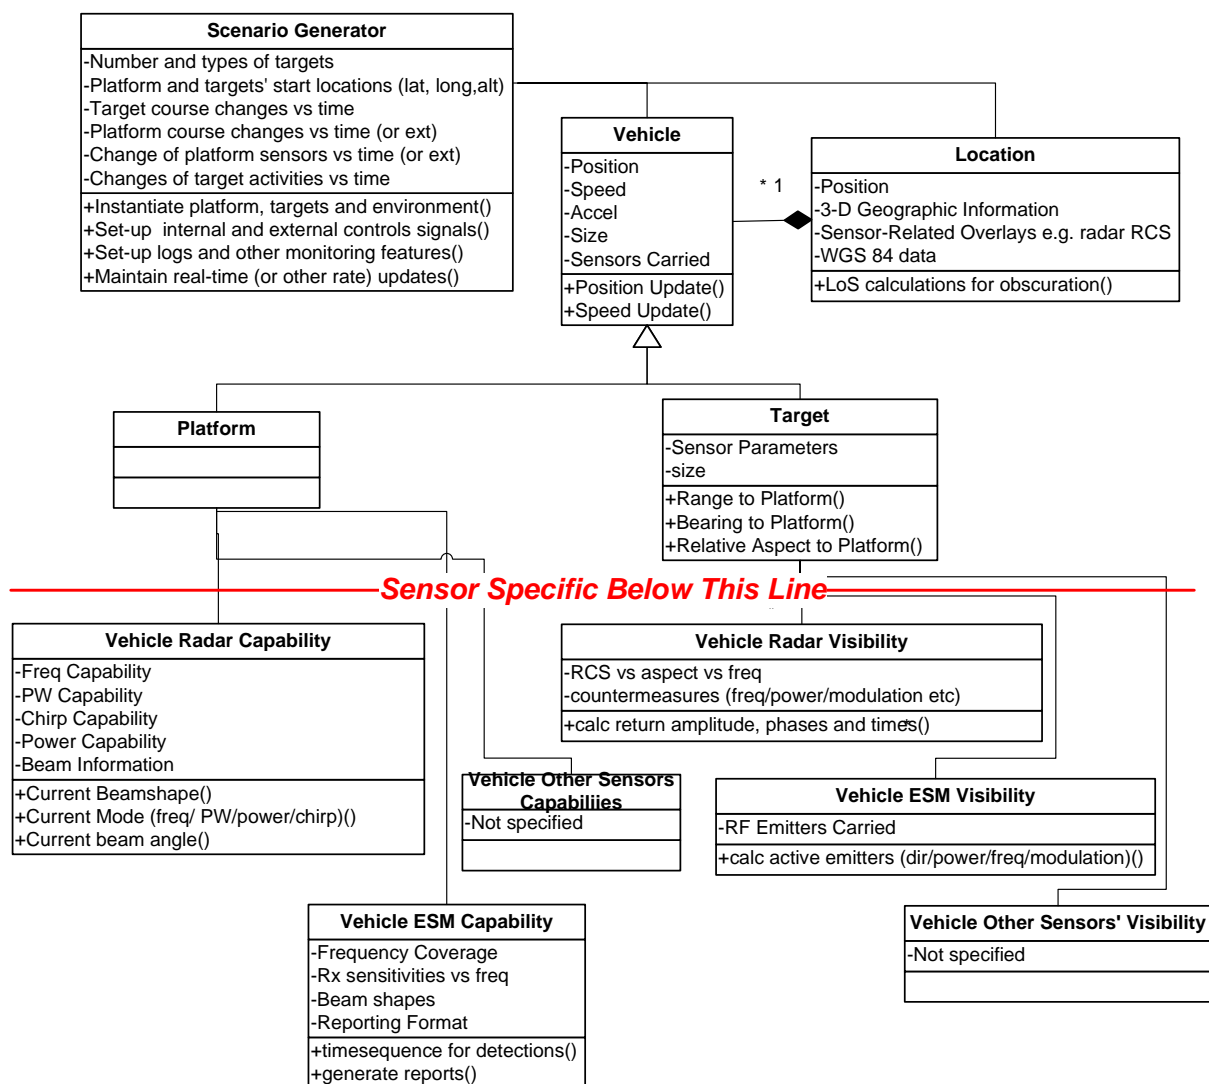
Scenario Generator
-Number and types of targets
-Platform and targets' start locations (lat, long,alt)
-Target course changes vs time
-Platform course changes vs time (or ext)
-Change of platform sensors vs time (or ext)
-Changes of target activities vs time
+Instantiate platform, targets and environment()
+Set-up internal and external controls signals()
+Set-up logs and other monitoring features()
+Maintain real-time (or other rate) updates()

Vehicle
-Position
-Speed
-Accel
-Size
-Sensors Carried
+Position Update()
+Speed Update()

* 1

Location
-Position
-3-D Geographic Information
-Sensor-Related Overlays e.g. radar RCS
-WGS 84 data
+LoS calculations for obscuration()

Platform

Target
-Sensor Parameters
-size
+Range to Platform()
+Bearing to Platform()
+Relative Aspect to Platform()

Sensor Specific Below This Line

Vehicle Radar Capability
-Freq Capability
-PW Capability
-Chirp Capability
-Power Capability
-Beam Information
+Current Beamshape()
+Current Mode (freq/ PW/power/chirp)()
+Current beam angle()

Vehicle Radar Visibility
-RCS vs aspect vs freq
-countermeasures (freq/power/modulation etc)
+calc return amplitude, phases and times()

Vehicle Other Sensors Capabiliies
-Not specified

Vehicle ESM Visibility
-RF Emitters Carried
+calc active emitters (dir/power/freq/modulation)()

Vehicle ESM Capability
-Frequency Coverage
-Rx sensitivities vs freq
-Beam shapes
-Reporting Format
+timesequence for detections()
+generate reports()

Vehicle Other Sensors' Visibility
-Not specified